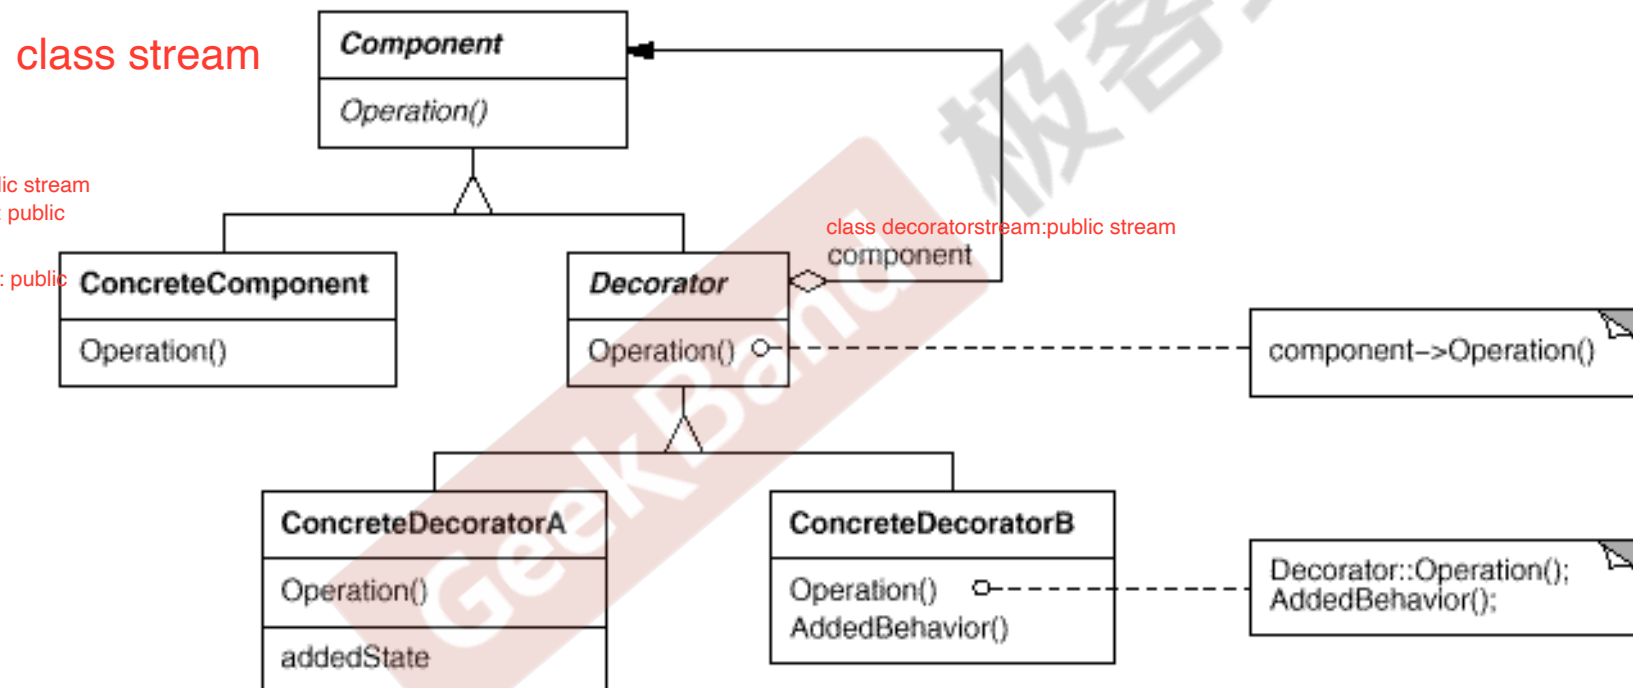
class stream

Component
Operation()

lic stream
: public

: public

ConcreteComponent
Operation()

class decoratorstream:public stream
component

Decorator
Operation()

component->Operation()

ConcreteDecoratorA
Operation()
addedState

ConcreteDecoratorB
Operation()
AddedBehavior()

Decorator::Operation();
AddedBehavior();

极客
GeekBand